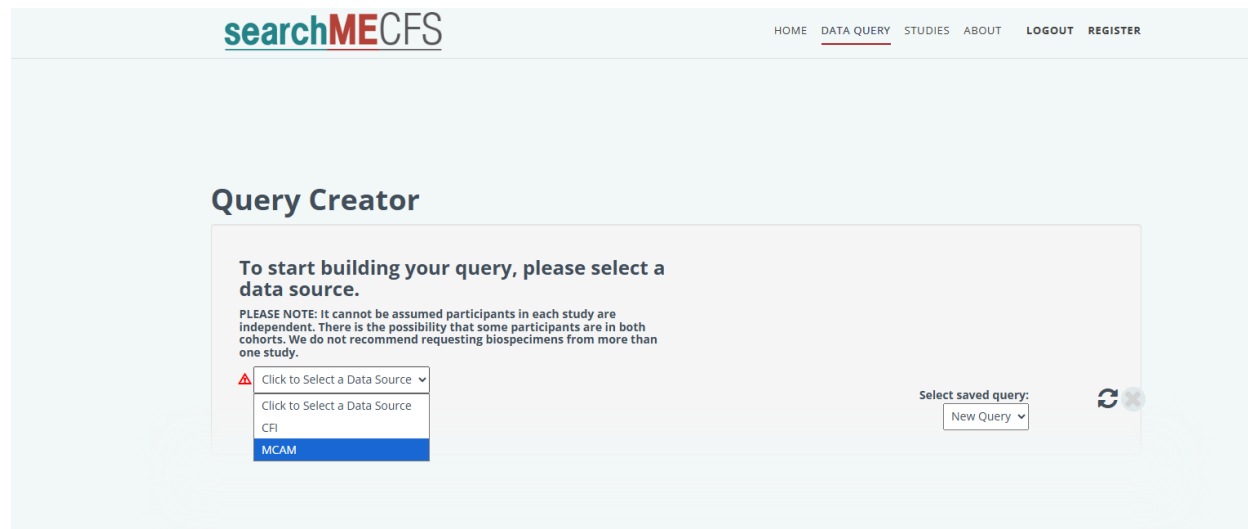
searchMECFS

HOME DATA QUERY STUDIES ABOUT LOGOUT REGISTER

Query Creator

To start building your query, please select a data source.

PLEASE NOTE: It cannot be assumed participants in each study are independent. There is the possibility that some participants are in both cohorts. We do not recommend requesting biospecimens from more than one study.

Click to Select a Data Source

Click to Select a Data Source
CFI
MCAM

Select saved query:
New Query